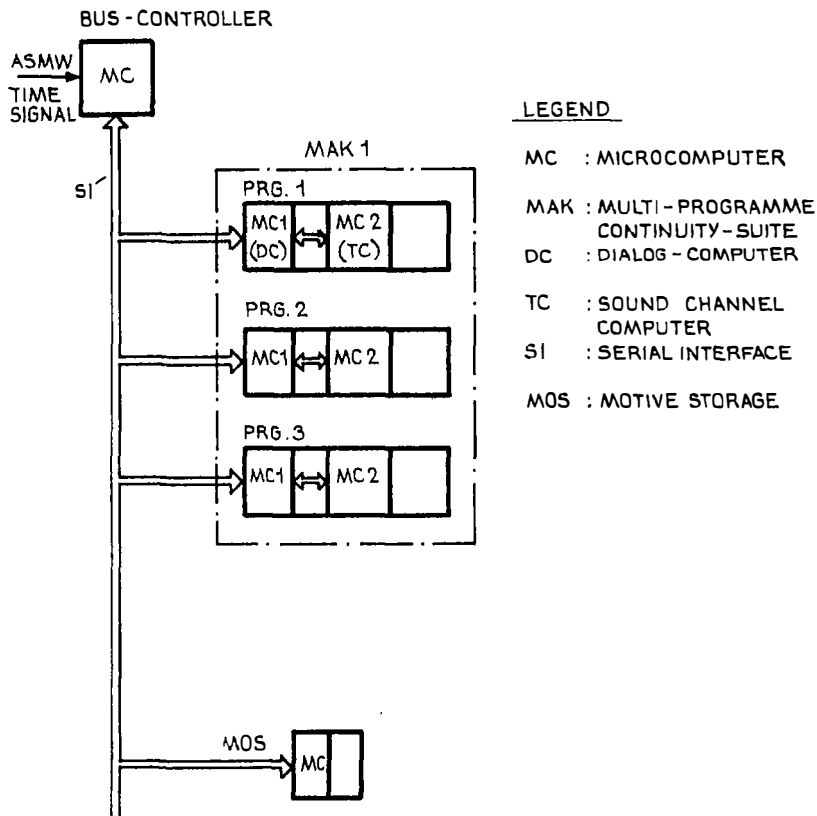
BUS - CONTROLLER

ASMW
TIME SIGNAL
MC

SI

MAK 1

PRG. 1
MC1 (DC)
MC 2 (TC)

PRG. 2
MC1
MC 2

PRG. 3
MC1
MC 2

MOS
MC

LEGEND

MC : MICROCOMPUTER

MAK : MULTI - PROGRAMME CONTINUITY - SUITE

DC : DIALOG - COMPUTER

TC : SOUND CHANNEL COMPUTER

SI : SERIAL INTERFACE

MOS : MOTIVE STORAGE